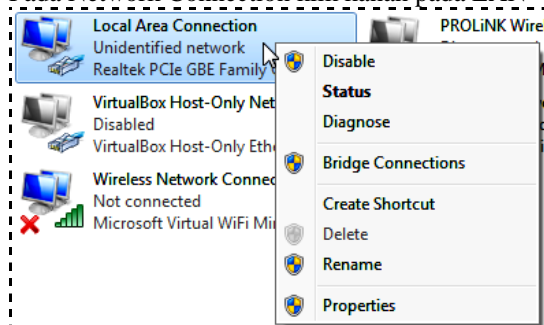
Local Area Connection
Unidentified network
Realtek PCIe GBE Family C

PROLiNK Wire

VirtualBox Host-Only Net
Disabled
VirtualBox Host-Only Ethe

Wireless Network Connec
Not connected
Microsoft Virtual WiFi Mi

Disable
Status
Diagnose
Bridge Connections
Create Shortcut
Delete
Rename
Properties